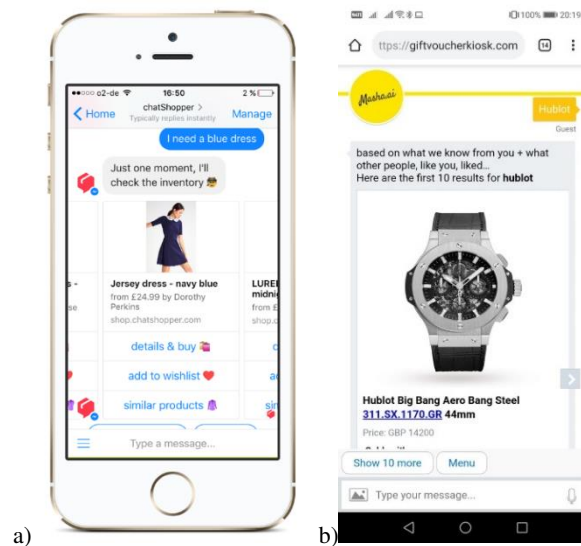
●●○○○ o2-de 16:50 2 %

Home chatShopper > Typically replies instantly Manage

I need a blue dress

Just one moment, I'll check the inventory

Jersey dress - navy blue
from £24.99 by Dorothy Perkins
shop.chatshopper.com

LURE
midni
from £
shop.c

details & buy

add to wishlist

similar products

Type a message...

a)

100% 20:19

ttps://giftvoucherkiosk.com 14

Mashaai

Hublot
Guest

based on what we know from you + what other people, like you, liked...
Here are the first 10 results for hublot

Hublot Big Bang Aero Bang Steel 311.SX.1170.GR 44mm
Price: GBP 14200

Show 10 more Menu

Type your message...

b)